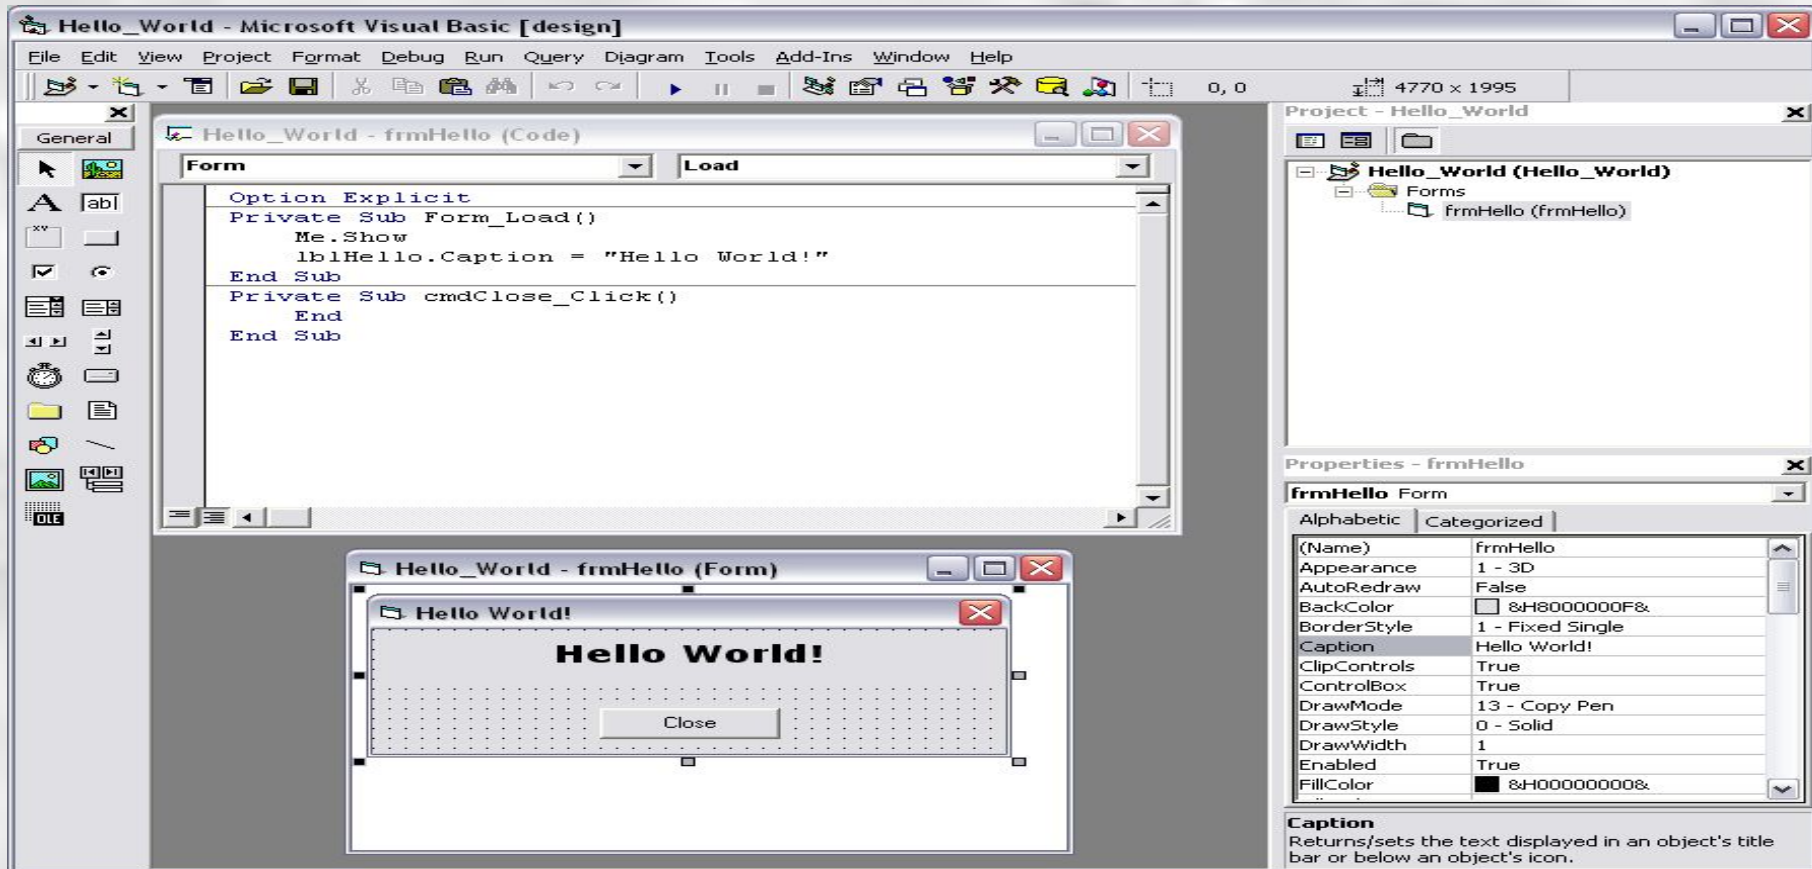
Hello_World - Microsoft Visual Basic [design]

File Edit View Project Format Debug Run Query Diagram Tools Add-Ins Window Help

0, 0

4770 x 1995

General

abl

OLE

Hello_World - frmHello (Code)

Form

Load

Option Explicit
Private Sub Form_Load()
Me.Show
lblHello.Caption = "Hello World!"
End Sub
Private Sub cmdClose_Click()
End
End Sub

Hello_World - frmHello (Form)

Hello World!

Hello World!

Close

Project - Hello_World

Hello_World (Hello_World)
Forms
frmHello (frmHello)

Properties - frmHello

frmHello Form

Alphabetic | Categorized

| | |
|---|---|
| (Name) | frmHello |
| Appearance | 1 - 3D |
| AutoRedraw | False |
| BackColor | &H8000000F& |
| BorderStyle | 1 - Fixed Single |
| Caption | Hello World! |
| ClipControls | True |
| ControlBox | True |
| DrawMode | 13 - Copy Pen |
| DrawStyle | 0 - Solid |
| DrawWidth | 1 |
| Enabled | True |
| FillColor | &H00000000& |

Caption
Returns/sets the text displayed in an object's title bar or below an object's icon.